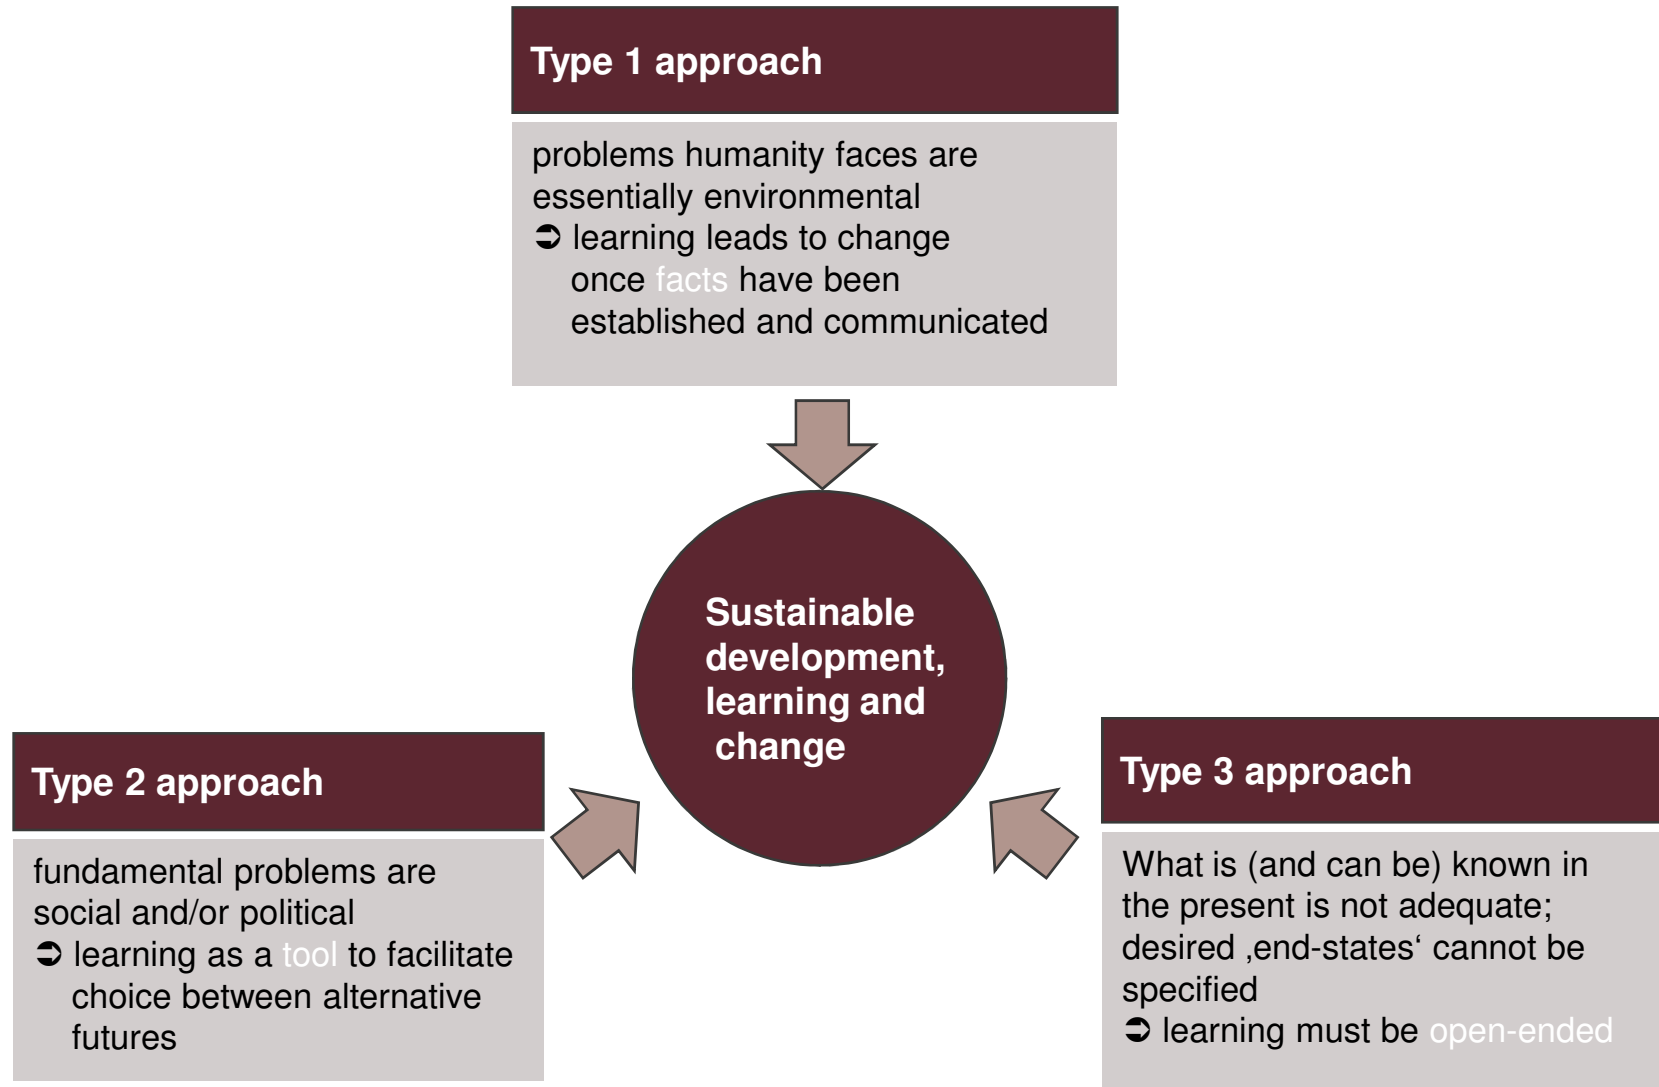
Type 1 approach

problems humanity faces are essentially environmental
➲ learning leads to change once facts have been established and communicated

Sustainable development, learning and change

Type 2 approach

fundamental problems are social and/or political
➲ learning as a tool to facilitate choice between alternative futures

Type 3 approach

What is (and can be) known in the present is not adequate; desired ‚end-states‘ cannot be specified
➲ learning must be open-ended